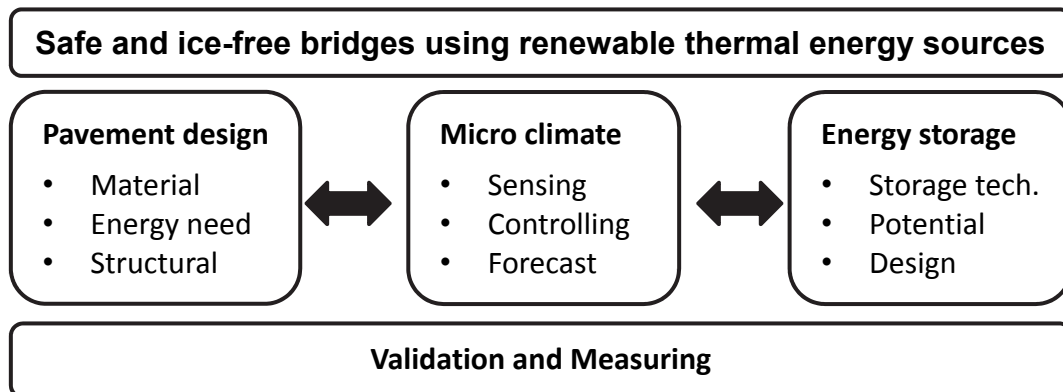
Safe and ice-free bridges using renewable thermal energy sources

Pavement design
- Material
- Energy need
- Structural

Micro climate
- Sensing
- Controlling
- Forecast

Energy storage
- Storage tech.
- Potential
- Design

Validation and Measuring